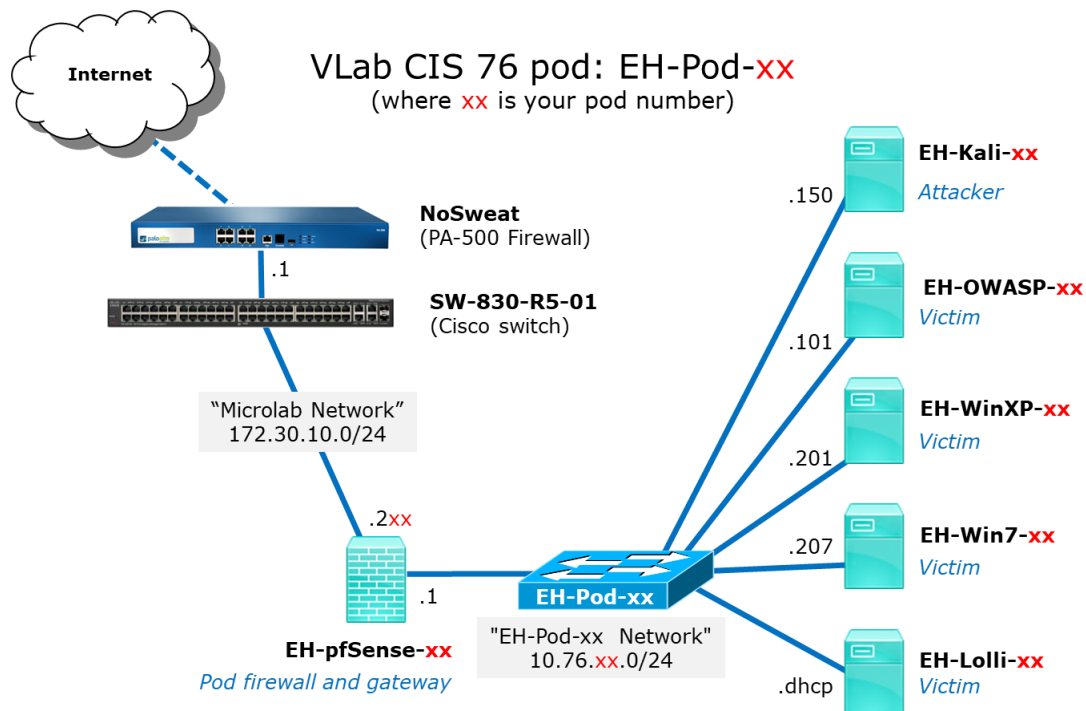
Internet

VLab CIS 76 pod: EH-Pod-xx
(where xx is your pod number)

NoSweat
(PA-500 Firewall)

.1

SW-830-R5-01
(Cisco switch)

"Microlab Network"
172.30.10.0/24

.2xx

.1

EH-pfSense-xx
Pod firewall and gateway

EH-Pod-xx

"EH-Pod-xx Network"
10.76.xx.0/24

.150

EH-Kali-xx
Attacker

.101

EH-OWASP-xx
Victim

.201

EH-WinXP-xx
Victim

.207

EH-Win7-xx
Victim

.dhcp

EH-Lolli-xx
Victim